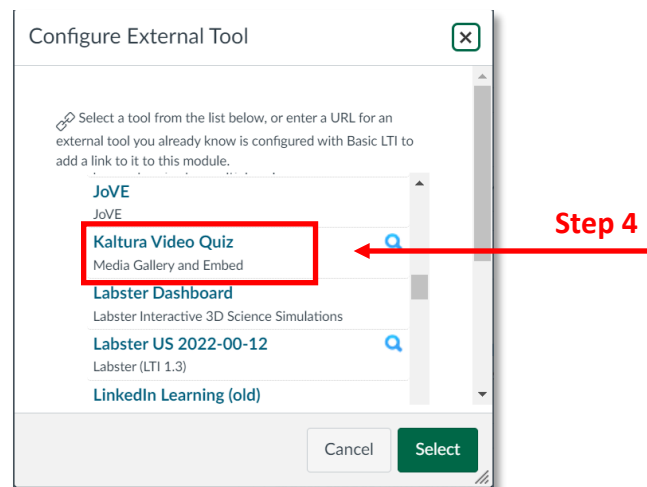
Configure External Tool

Select a tool from the list below, or enter a URL for an external tool you already know is configured with Basic LTI to add a link to it to this module.

JoVE
JoVE

Kaltura Video Quiz
Media Gallery and Embed

Labster Dashboard
Labster Interactive 3D Science Simulations

Labster US 2022-00-12
Labster (LTI 1.3)

LinkedIn Learning (old)

Step 4

Cancel
Select